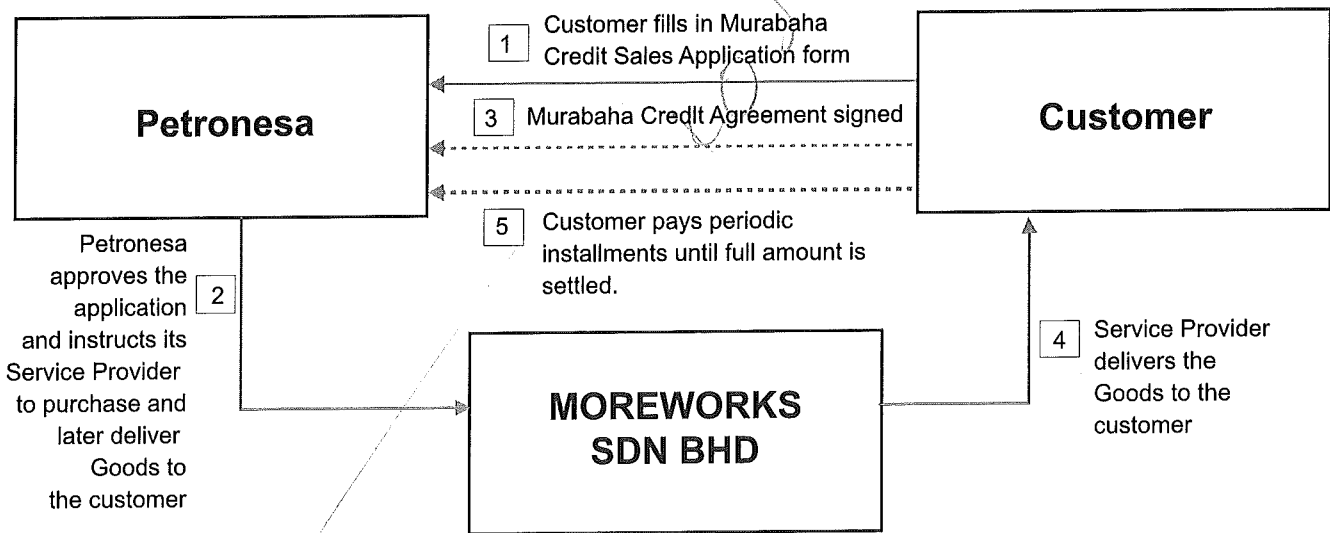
Petronesa

1 Customer fills in Murabaha Credit Sales Application form

3 Murabaha Credit Agreement signed

Customer

5 Customer pays periodic installments until full amount is settled.

Petronesa approves the application 2 and instructs its Service Provider to purchase and later deliver Goods to the customer

MOREWORKS SDN BHD

4 Service Provider delivers the Goods to the customer